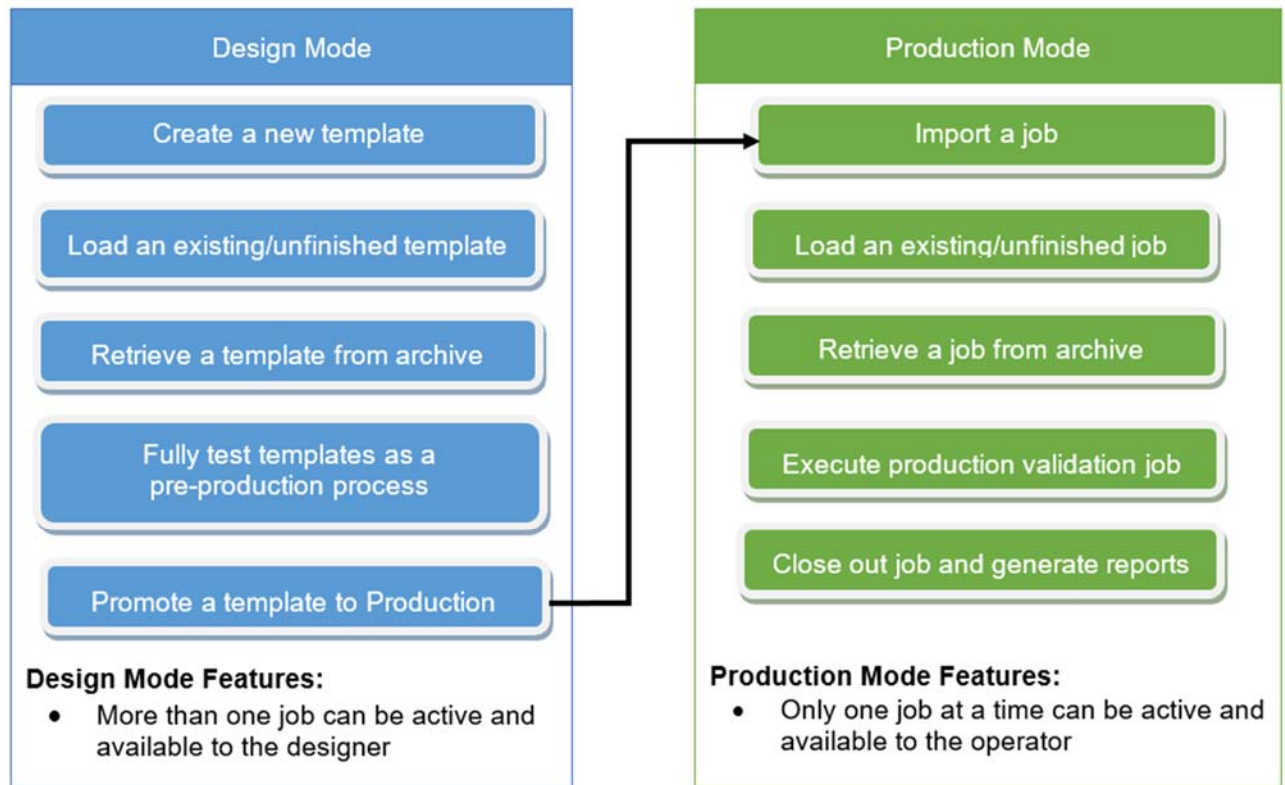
Design Mode

Create a new template

Load an existing/unfinished template

Retrieve a template from archive

Fully test templates as a pre-production process

Promote a template to Production

**Design Mode Features:**

- More than one job can be active and available to the designer

Production Mode

Import a job

Load an existing/unfinished job

Retrieve a job from archive

Execute production validation job

Close out job and generate reports

**Production Mode Features:**

- Only one job at a time can be active and available to the operator